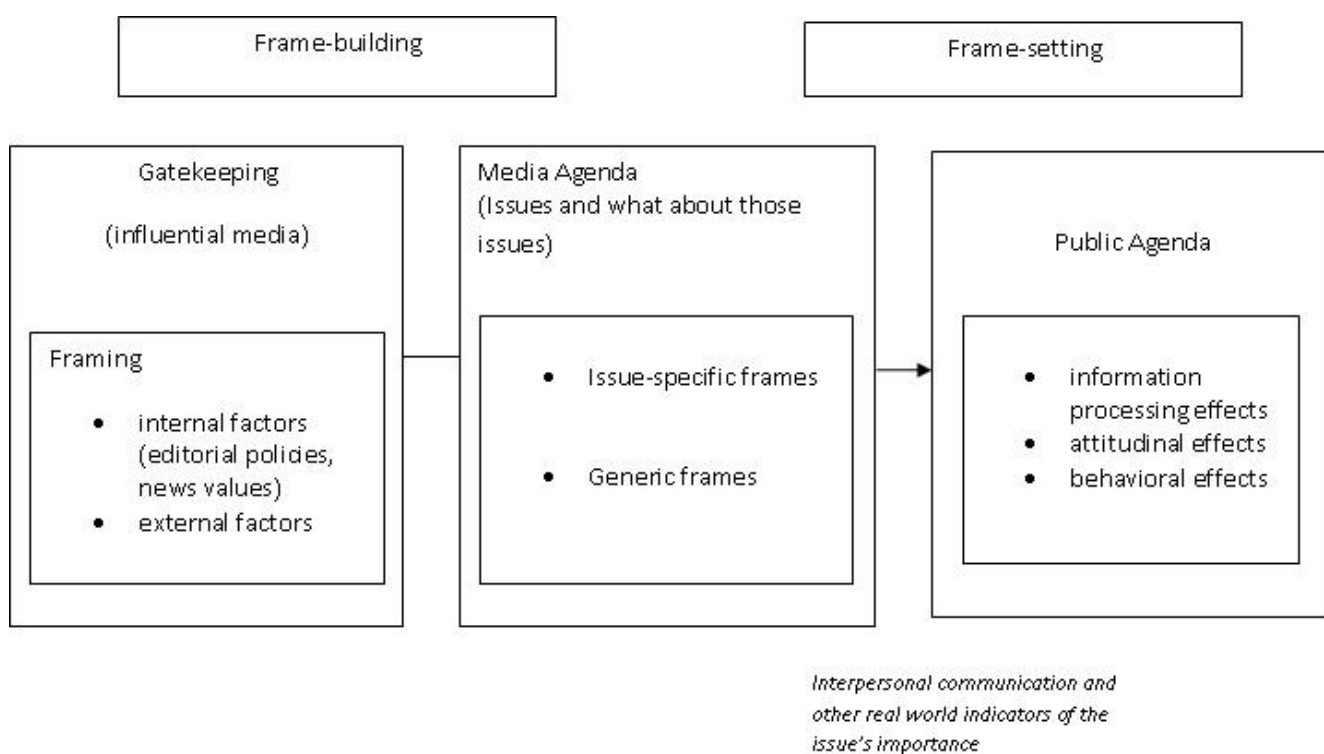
Frame-building

Frame-setting

Gatekeeping

(influential media)

Framing

- internal factors (editorial policies, news values)
- external factors

Media Agenda
(Issues and what about those issues)

- Issue-specific frames
- Generic frames

Public Agenda

- information processing effects
- attitudinal effects
- behavioral effects

*Interpersonal communication and other real world indicators of the issue's importance*